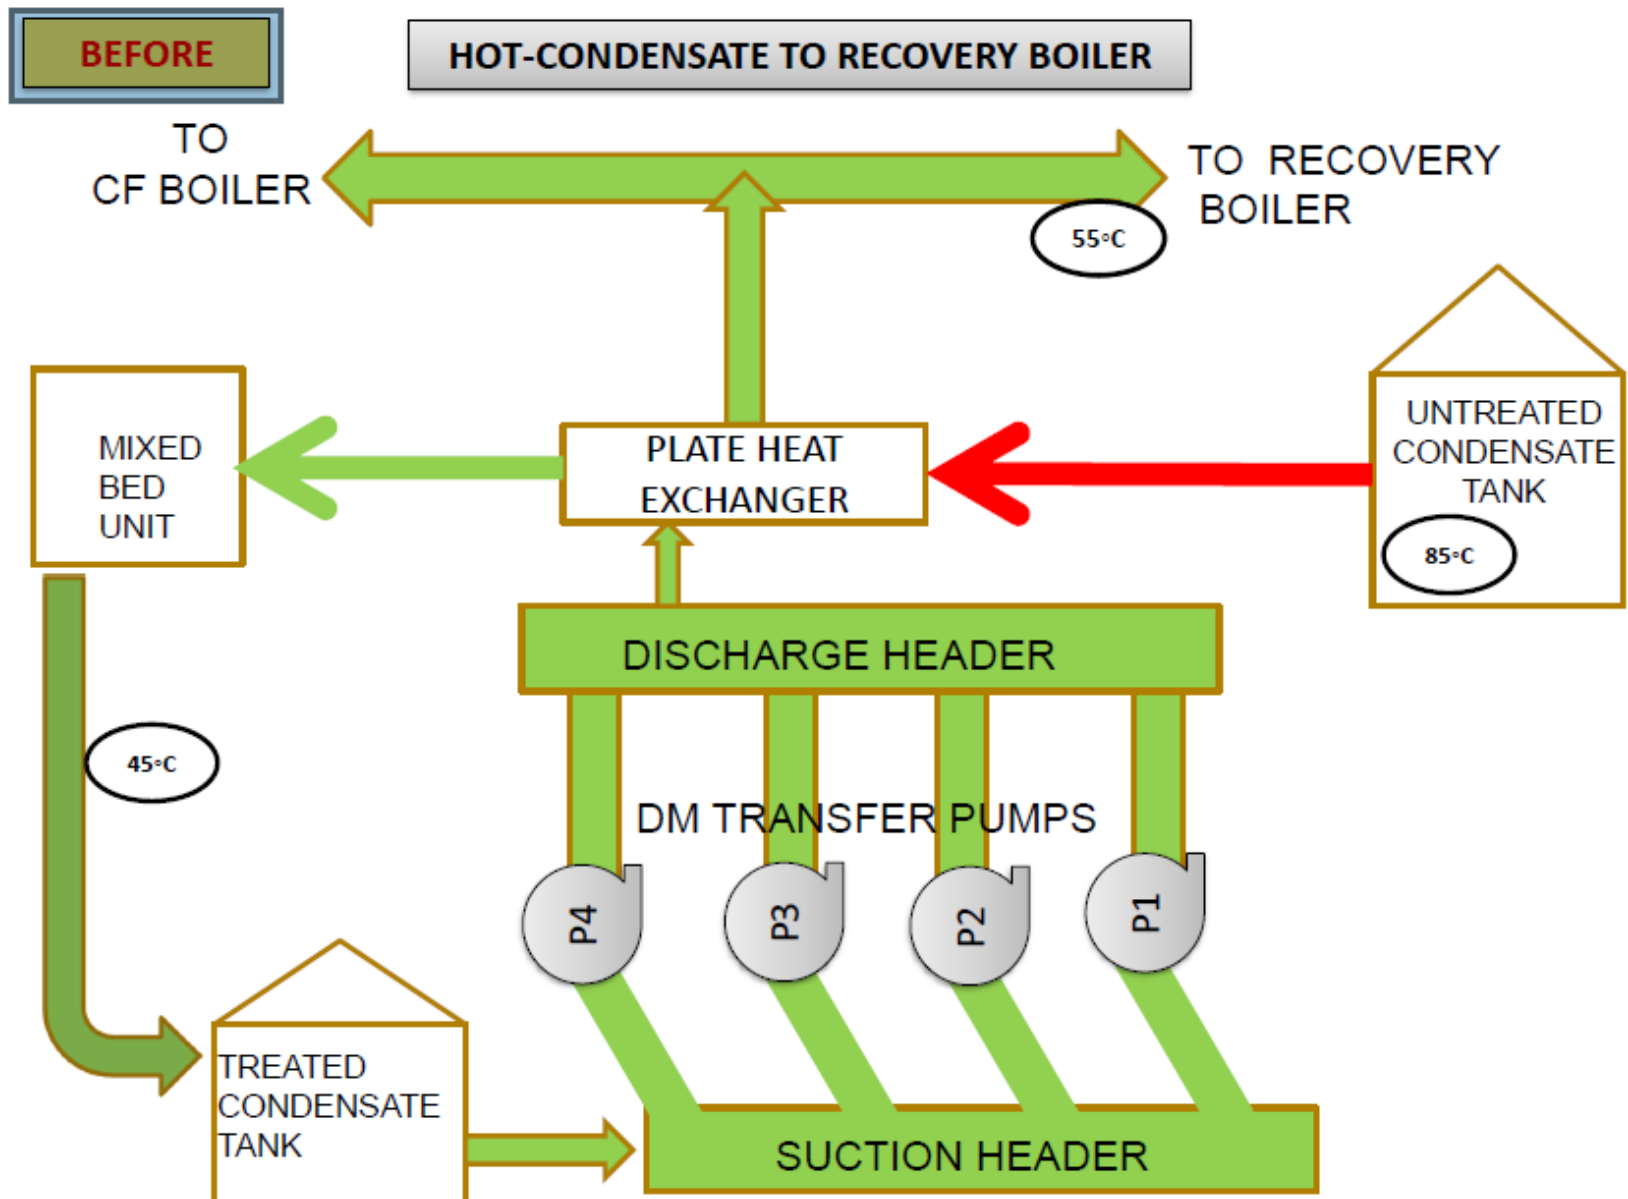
BEFORE

HOT-CONDENSATE TO RECOVERY BOILER

TO CF BOILER

TO RECOVERY BOILER

55°C

MIXED BED UNIT

PLATE HEAT EXCHANGER

UNTREATED CONDENSATE TANK

85°C

DISCHARGE HEADER

45°C

DM TRANSFER PUMPS

P4

P3

P2

P1

TREATED CONDENSATE TANK

SUCTION HEADER